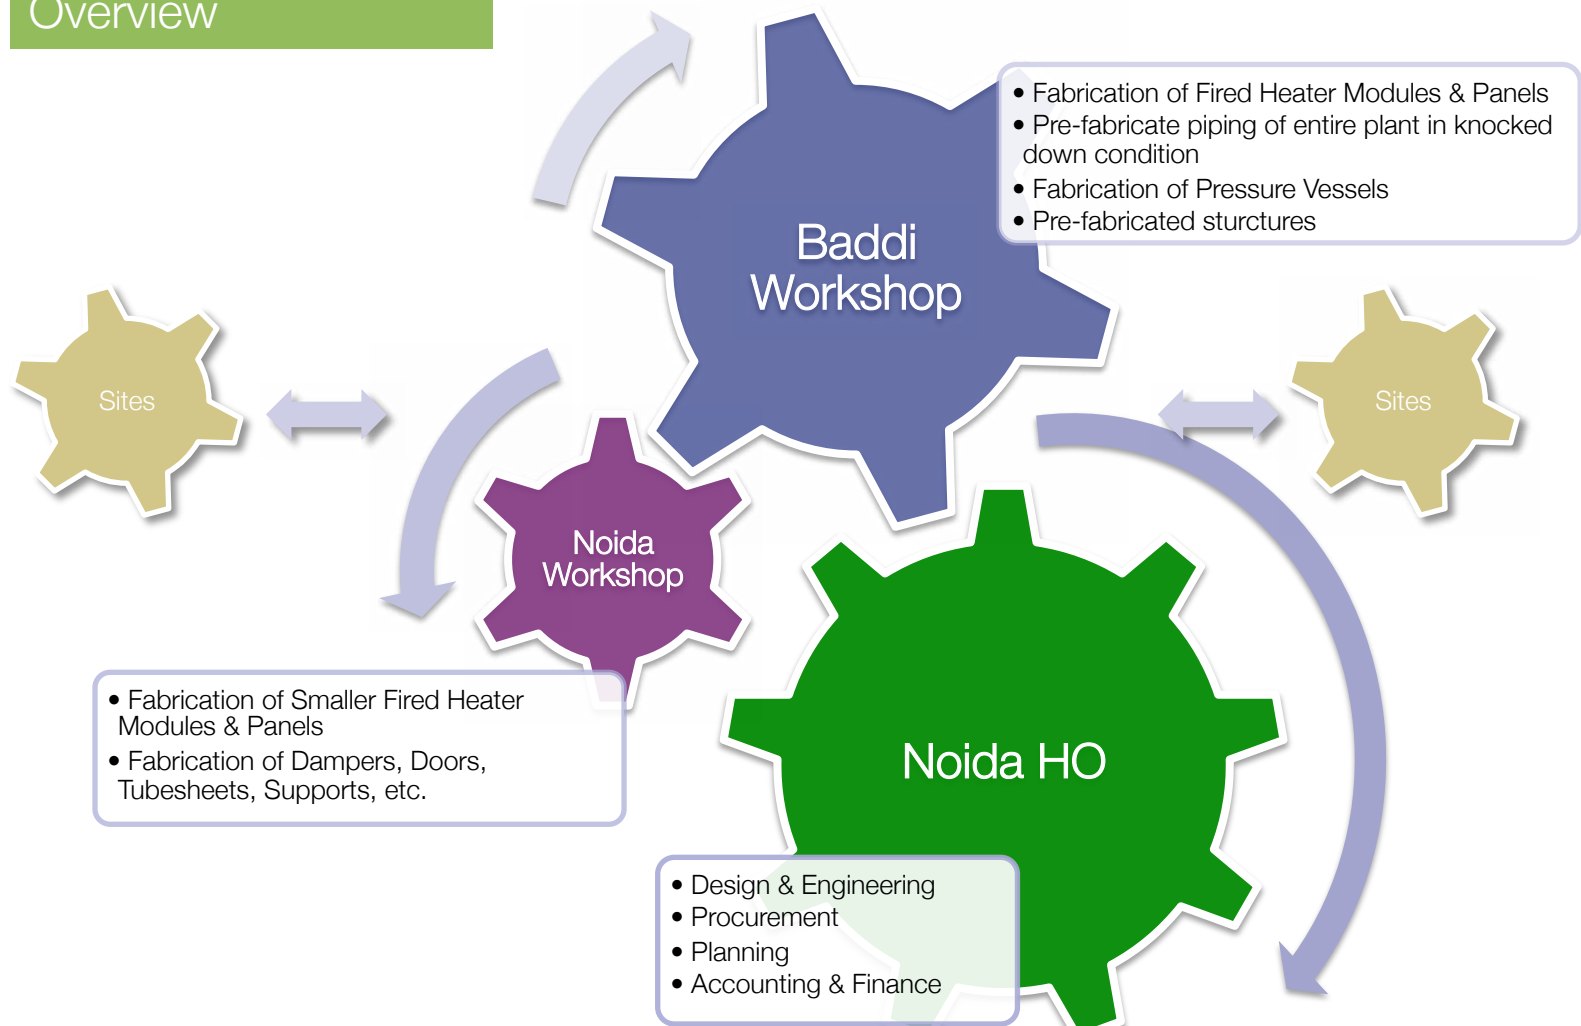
Overview

Baddi Workshop

• Fabrication of Fired Heater Modules & Panels
• Pre-fabricate piping of entire plant in knocked down condition
• Fabrication of Pressure Vessels
• Pre-fabricated sturctures

Sites

Sites

Noida Workshop

• Fabrication of Smaller Fired Heater Modules & Panels
• Fabrication of Dampers, Doors, Tubesheets, Supports, etc.

Noida HO

• Design & Engineering
• Procurement
• Planning
• Accounting & Finance